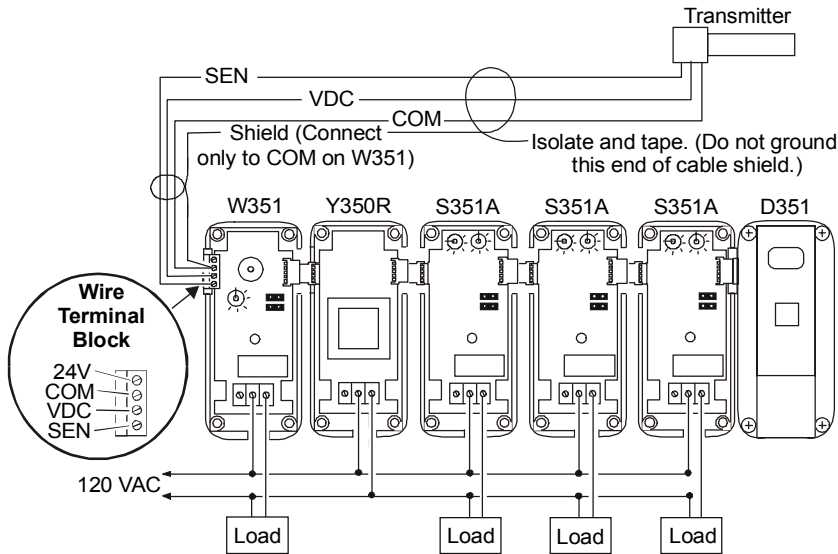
Transmitter

SEN

VDC

COM

Shield (Connect only to COM on W351)

Isolate and tape. (Do not ground this end of cable shield.)

W351

Y350R

S351A

S351A

S351A

D351

Wire Terminal Block

24V
COM
VDC
SEN

120 VAC

Load

Load

Load

Load